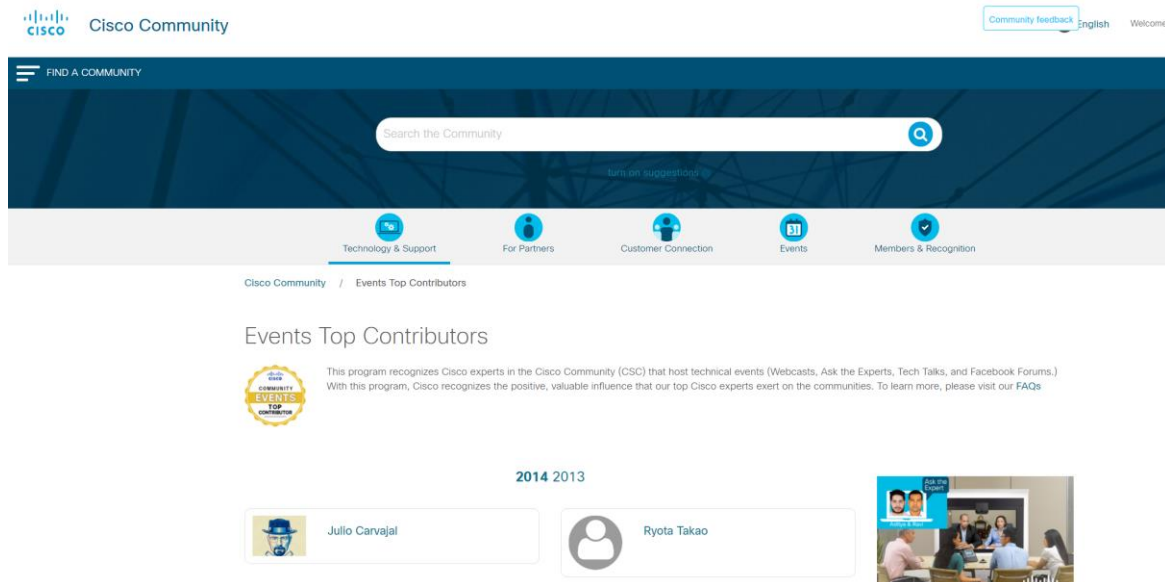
cisco Cisco Community

Community feedback English Welcome

FIND A COMMUNITY

Search the Community

turn on suggestions

Technology & Support For Partners Customer Connection Events Members & Recognition

Cisco Community / Events Top Contributors

Events Top Contributors

cisco COMMUNITY EVENTS TOP CONTRIBUTOR

This program recognizes Cisco experts in the Cisco Community (CSC) that host technical events (Webcasts, Ask the Experts, Tech Talks, and Facebook Forums.) With this program, Cisco recognizes the positive, valuable influence that our top Cisco experts exert on the communities. To learn more, please visit our FAQs

2014 2013

Julio Carvajal

Ryota Takao

Ask the Expert